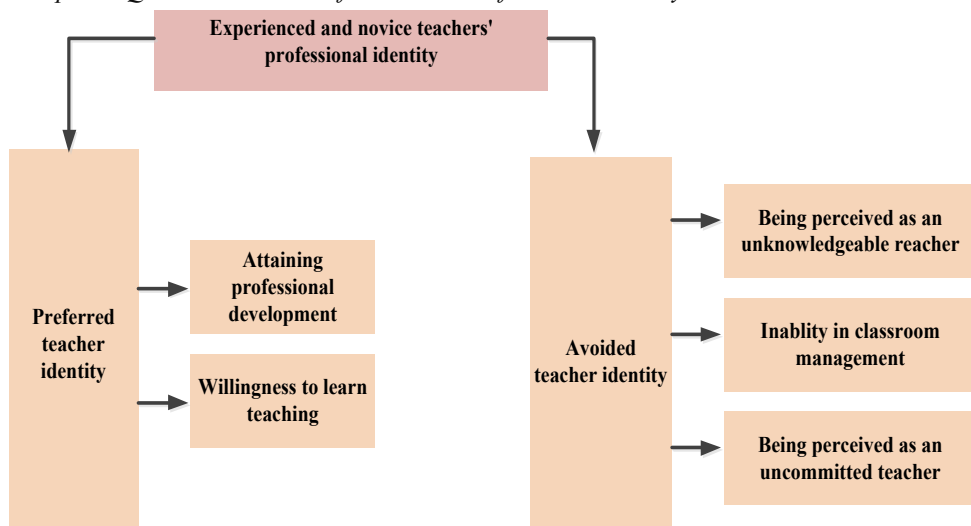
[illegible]

Experienced and novice teachers' professional identity

Preferred teacher identity

Attaining professional development

Willingness to learn teaching

Avoided teacher identity

Being perceived as an unknowledgeable reacher

Inablity in classroom management

Being perceived as an uncommitted teacher